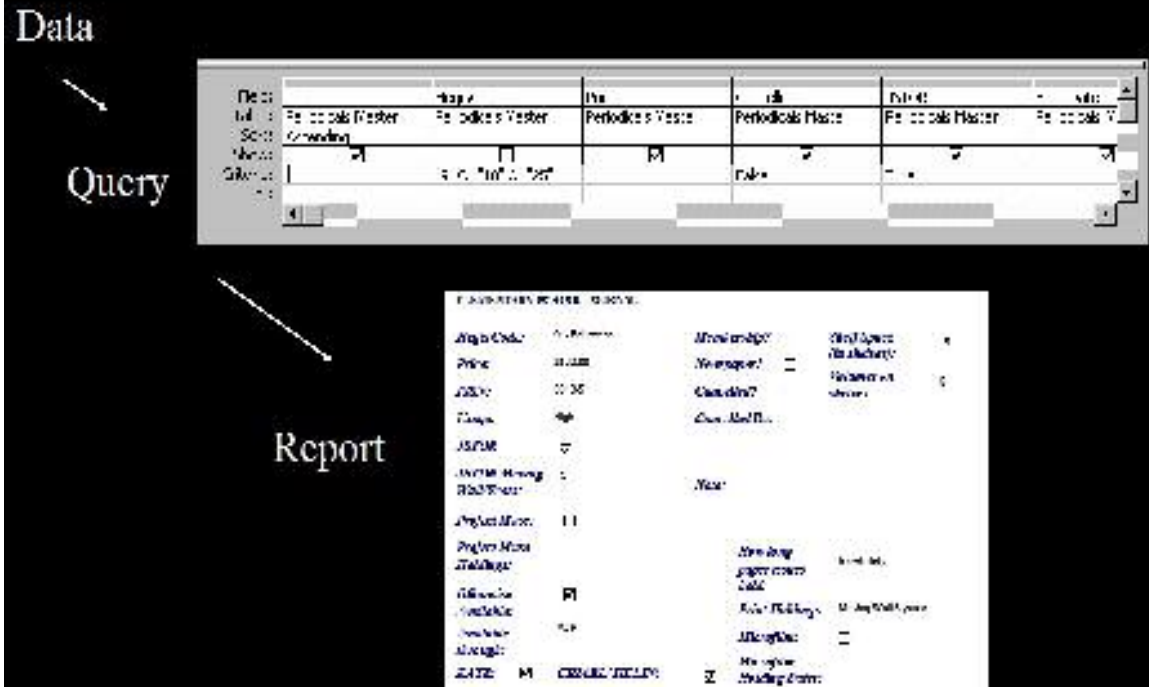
Data

Query

| Field: | | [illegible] | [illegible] | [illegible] | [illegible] | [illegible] |
|---|---|---|---|---|---|---|
| Table: | Periodicals Master | Periodicals Master | Periodicals Maste | Periodicals Maste | Periodicals Master | Periodicals M |
| Sort: | Ascending | | | | | |
| Show: | ☑ | ☐ | ☑ | ☑ | ☑ | ☑ |
| Criteria: | | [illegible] | | False | True | |
| or: | | | | | | |

Report

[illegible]

Begin Order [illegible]
Price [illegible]
ISSN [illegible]
Usage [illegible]
JSTOR
JSTOR Moving Wall/Years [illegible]
Project Muse
Project Muse Holdings
Microfilm Available
Available through:
JSTOR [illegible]

Membership?
Newspaper?
Cancelled?
Cancelled Date
Note:
How long paper copies held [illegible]
Print Holdings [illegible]
Microfilm
Microform Holdings Notes:

Shelf Space (in shelves) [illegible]
Volumes on shelves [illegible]